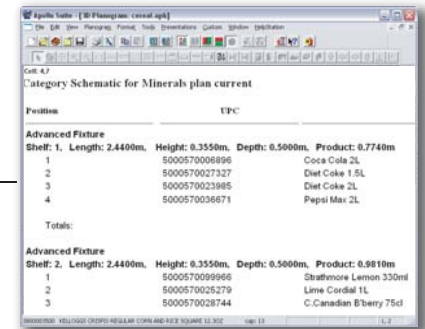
Apollo Suite - [3D Planogram: cereal.apk]

File Edit View Planogram Format Tools Presentations Custom Window Help/Station

Cell: 4,7

Category Schematic for Minerals plan current

Position UPC

Advanced Fixture
Shelf: 1, Length: 2.4400m, Height: 0.3550m, Depth: 0.5000m, Product: 0.7740m

| | | |
|---|---|---|
| 1 | 5000570006896 | Coca Cola 2L |
| 2 | 5000570027327 | Diet Coke 1.5L |
| 3 | 5000570023985 | Diet Coke 2L |
| 4 | 5000570036671 | Pepsi Max 2L |

Totals:

Advanced Fixture
Shelf: 2, Length: 2.4400m, Height: 0.3550m, Depth: 0.5000m, Product: 0.9810m

| | | |
|---|---|---|
| 1 | 5000570099966 | Strathmore Lemon 330ml |
| 2 | 5000570025279 | Lime Cordial 1L |
| 3 | 5000570028744 | C.Canadian B'berry 75cl |

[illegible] KELLOGGS CRISPIX REGULAR CORN AND RICE SQUARE 12.30Z cap 13 1,2